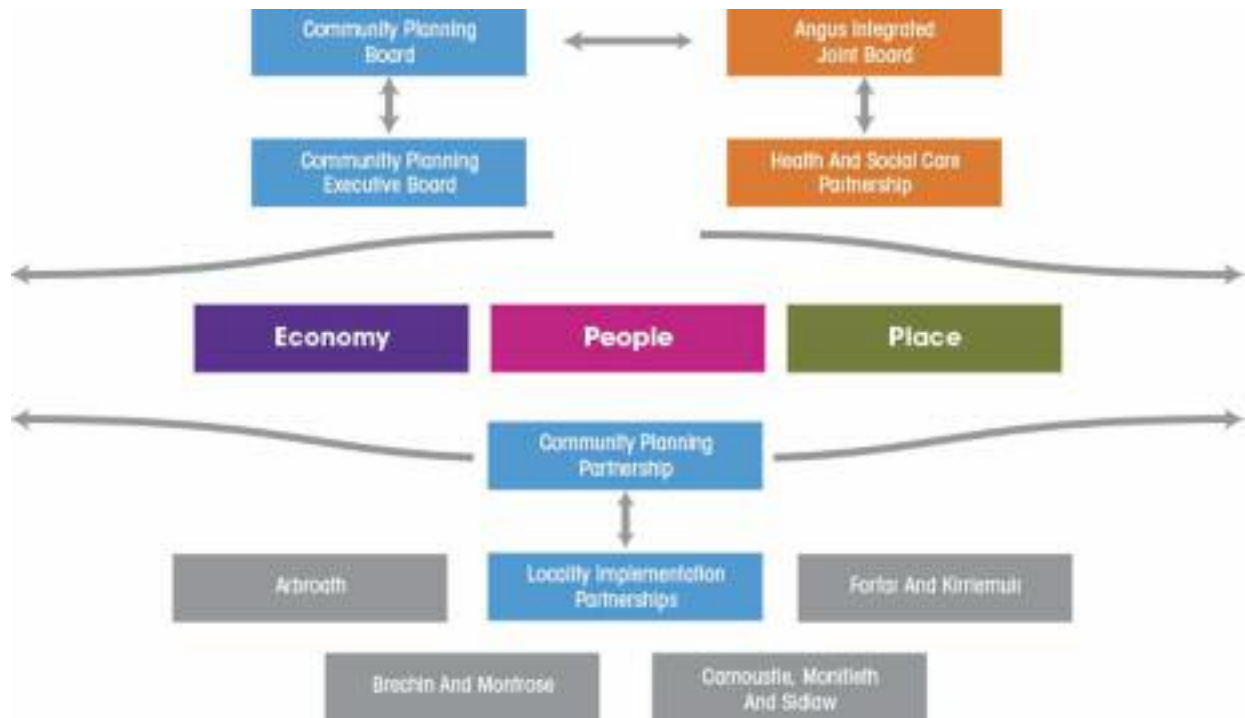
Community Planning Board

Angus Integrated Joint Board

Community Planning Executive Board

Health And Social Care Partnership

Economy

People

Place

Community Planning Partnership

Arbroath

Locality Implementation Partnerships

Forfar And Kirriemuir

Brechin And Montrose

Carnoustie, Monifieth And Sidlaw